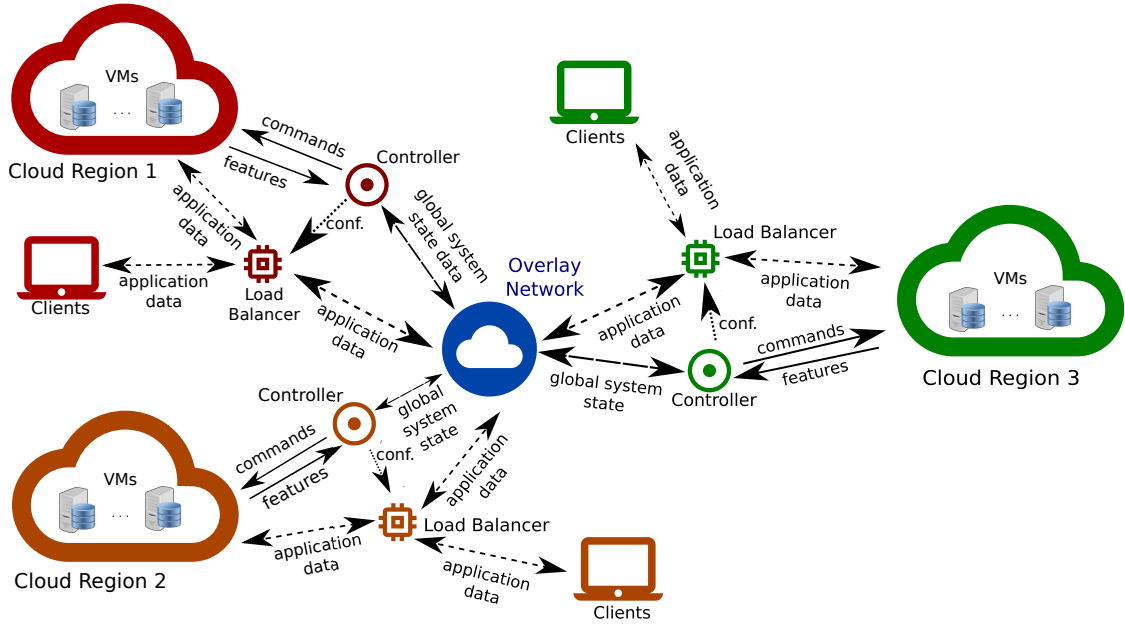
VMs

...

Cloud Region 1

commands

features

Controller

application data

conf.

global system state data

Clients

application data

Load Balancer

application data

Overlay Network

Clients

application data

Load Balancer

application data

VMs

...

Cloud Region 3

application data

conf.

commands

features

global system state

Controller

Controller

global system state

commands

features

conf.

VMs

...

application data

Load Balancer

application data

Cloud Region 2

application data

Clients